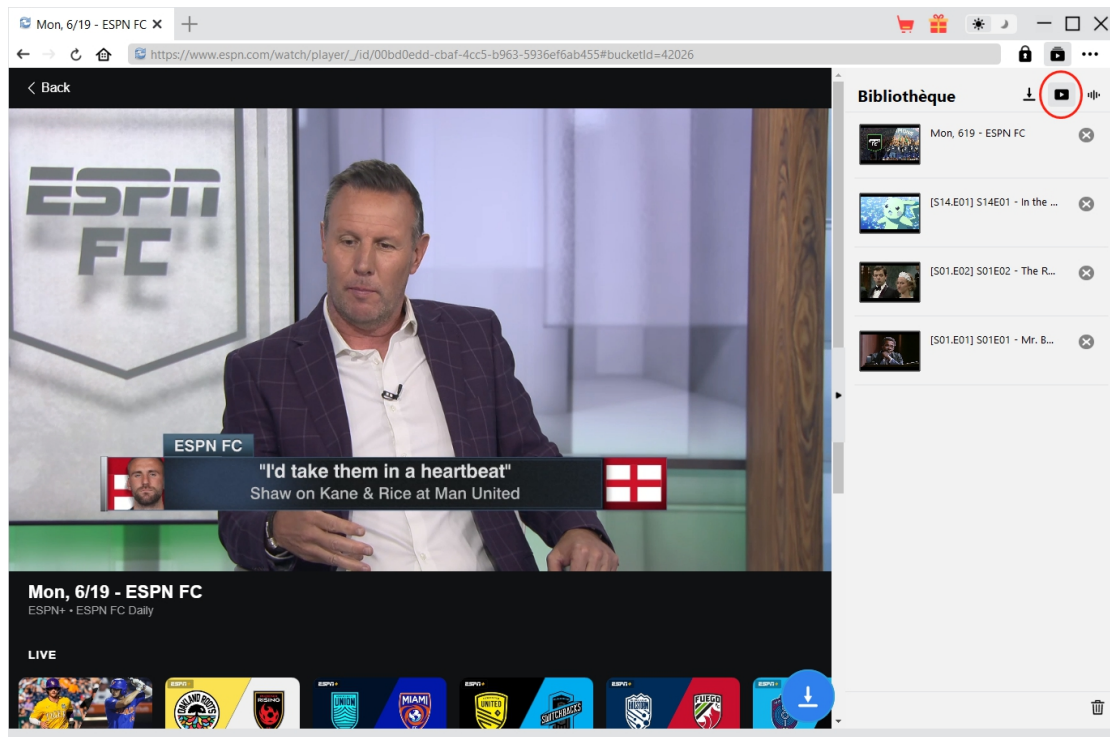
Mon, 6/19 - ESPN FC ✕ +

https://www.espn.com/watch/player/_/id/00bd0edd-cbaf-4cc5-b963-5936ef6ab455#bucketId=42026

< Back

ESPN FC

ESPN FC

"I'd take them in a heartbeat"
Shaw on Kane & Rice at Man United

Mon, 6/19 - ESPN FC
ESPN+ • ESPN FC Daily

LIVE

Bibliothèque

Mon, 619 - ESPN FC

[S14.E01] S14E01 - In the ...

[S01.E02] S01E02 - The R...

[S01.E01] S01E01 - Mr. B...